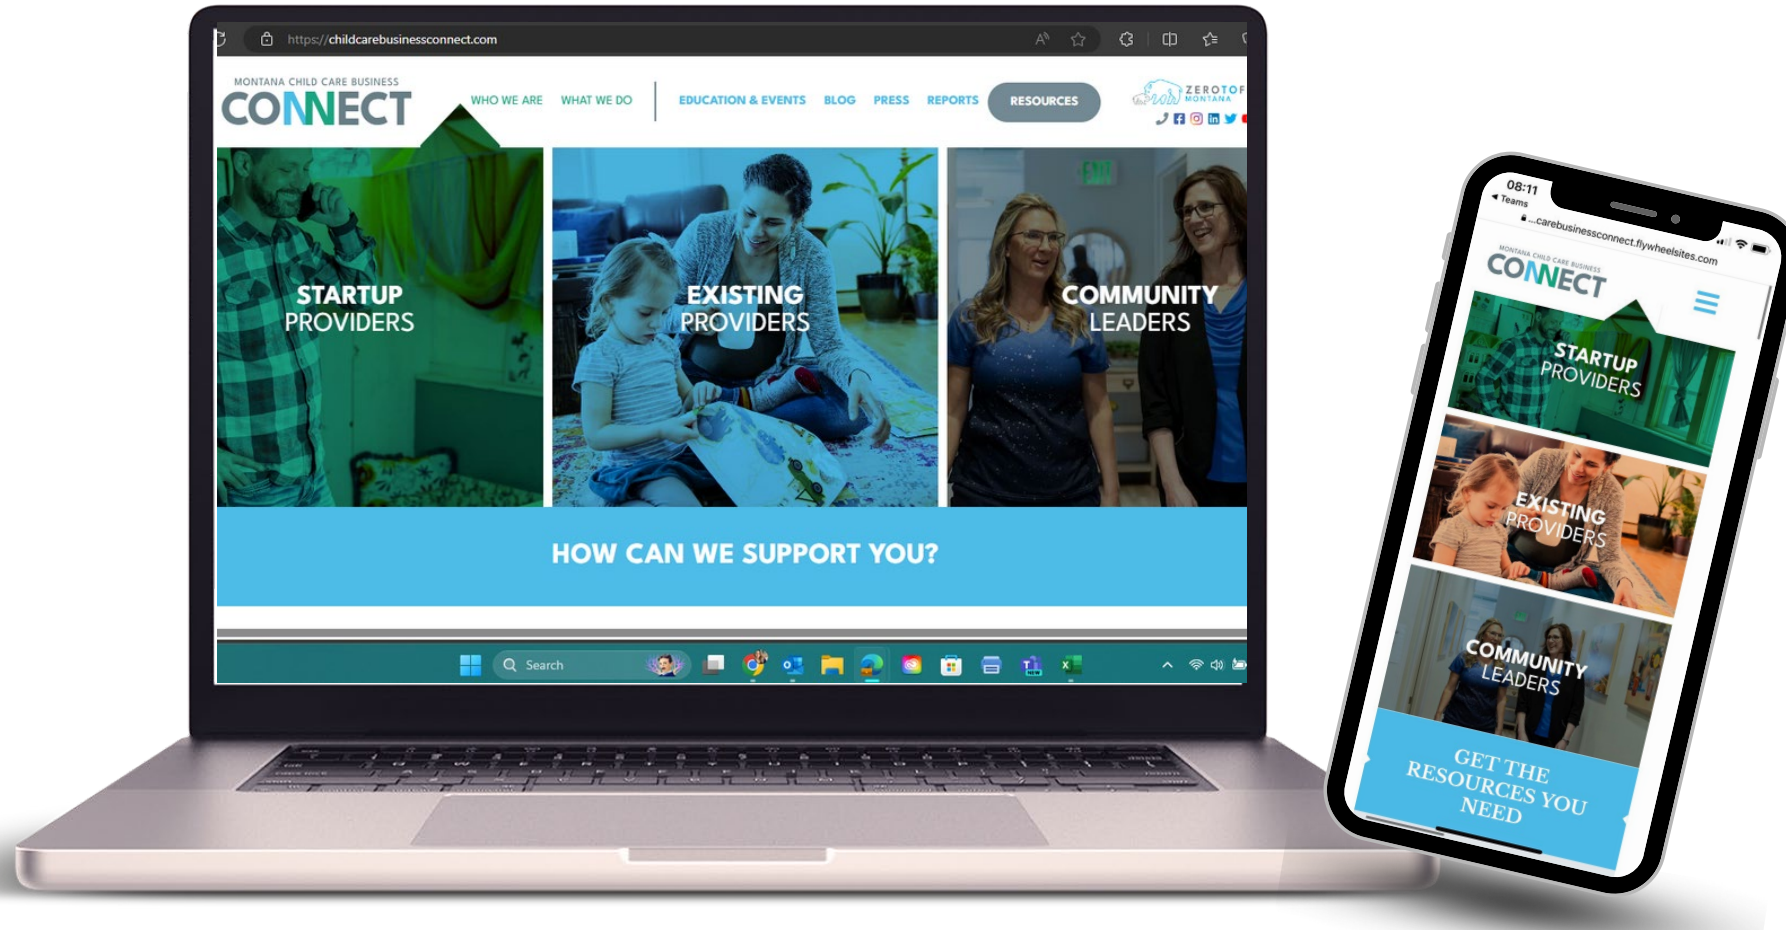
https://childcarebusinessconnect.com

MONTANA CHILD CARE BUSINESS
CONNECT

WHO WE ARE WHAT WE DO EDUCATION & EVENTS BLOG PRESS REPORTS RESOURCES

ZEROTOF
MONTANA

STARTUP PROVIDERS

EXISTING PROVIDERS

COMMUNITY LEADERS

HOW CAN WE SUPPORT YOU?

Search

08:11
◂ Teams
...carebusinessconnect.flywheelsites.com

MONTANA CHILD CARE BUSINESS
CONNECT

STARTUP PROVIDERS

EXISTING PROVIDERS

COMMUNITY LEADERS

GET THE RESOURCES YOU NEED